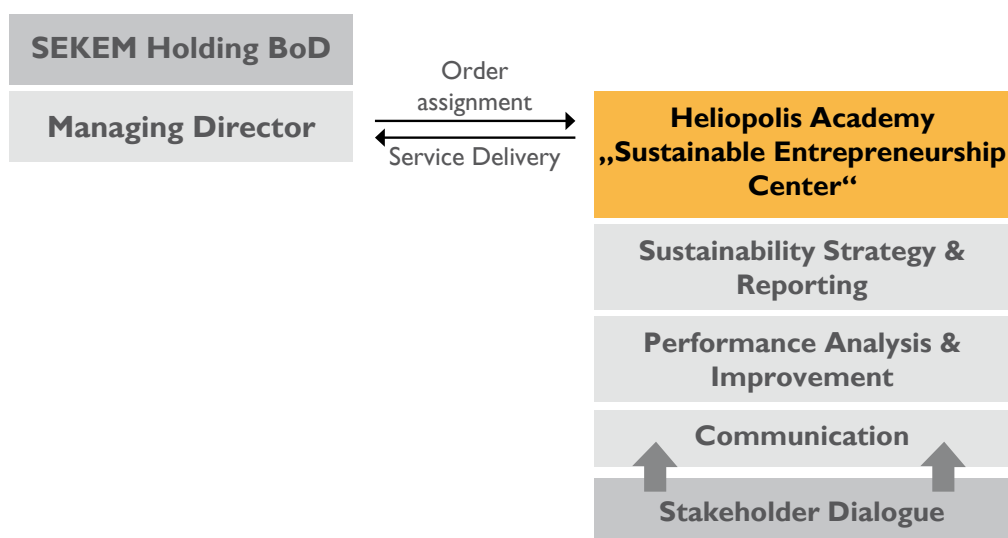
SEKEM Holding BoD

Managing Director

Order assignment

Service Delivery

Heliopolis Academy „Sustainable Entrepreneurship Center“

Sustainability Strategy & Reporting

Performance Analysis & Improvement

Communication

Stakeholder Dialogue